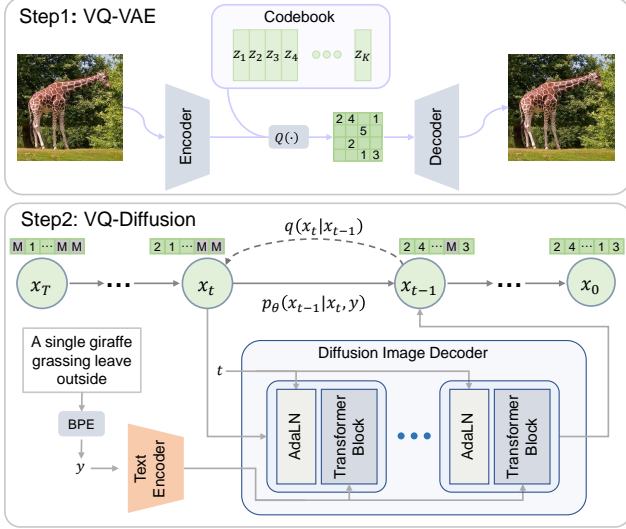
Step1: VQ-VAE

Codebook

$z_1$ $z_2$ $z_3$ $z_4$ $z_K$

Encoder

$Q(\cdot)$

2 4 1
5
2
1 3

Decoder

Step2: VQ-Diffusion

$q(x_t|x_{t-1})$

M 1 ⋯ M M

2 1 ⋯ M M

2 4 ⋯ M 3

2 4 ⋯ 1 3

$x_T$

$x_t$

$x_{t-1}$

$x_0$

$p_\theta(x_{t-1}|x_t, y)$

A single giraffe grassing leave outside

BPE

$y$

Text Encoder

Diffusion Image Decoder

$t$

AdaLN

Transformer Block

AdaLN

Transformer Block